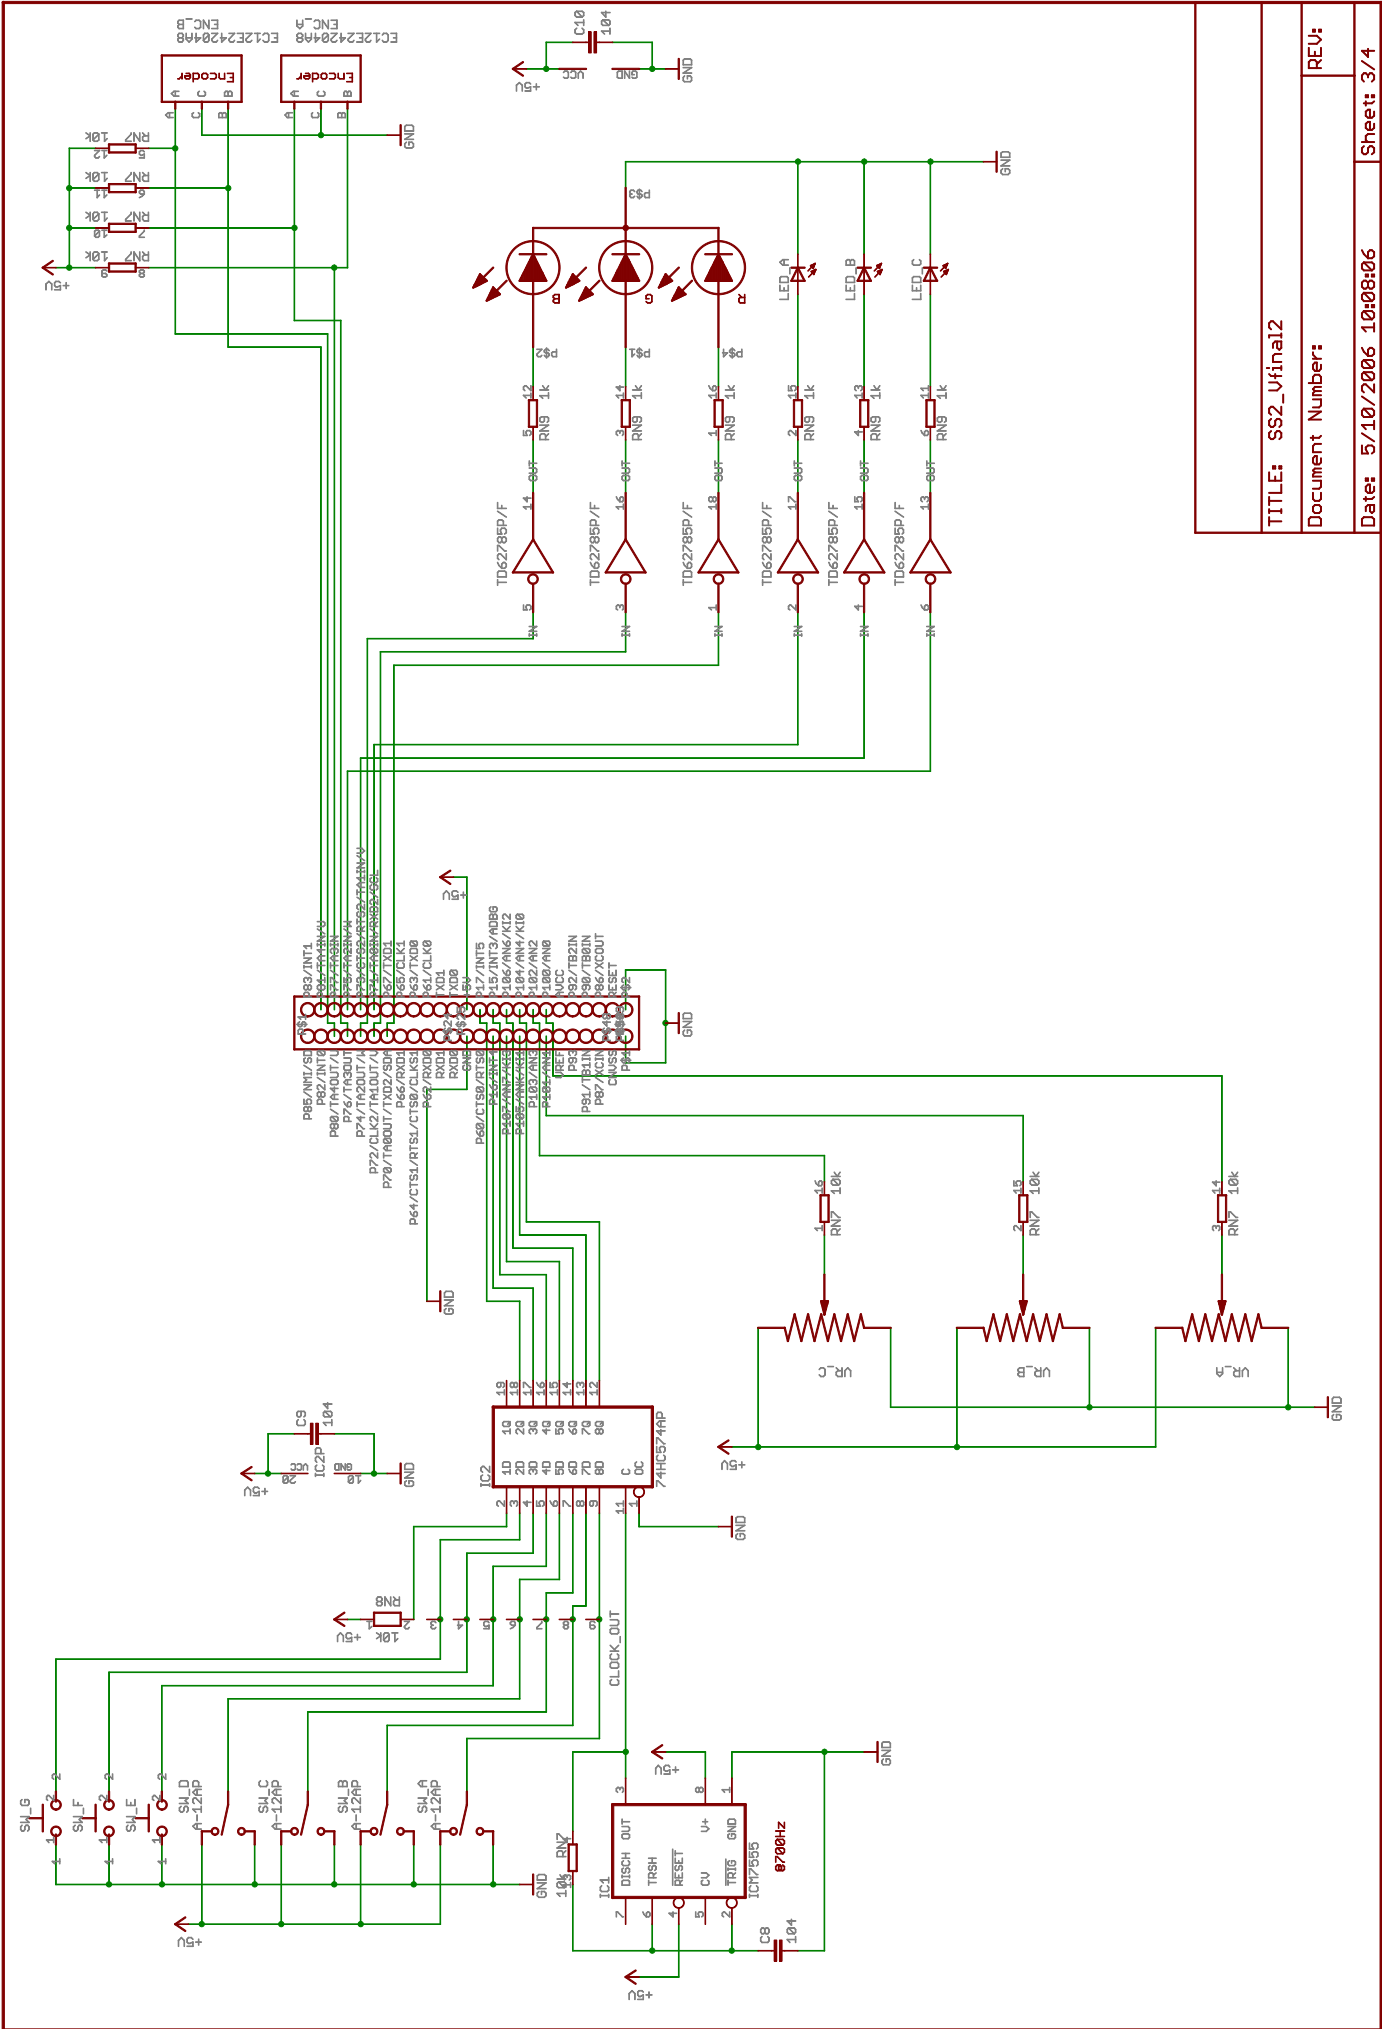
TITLE: SS2_Vfinal2

Document Number:

REV:

Date: 5/10/2006 10:08:06

Sheet: 3/4

ENC_B
EC12E2420408
Encoder
A C B

ENC_A
EC12E2420408
Encoder
A C B

GND

RN7 10K 12 5
RN7 10K 11 6
RN7 10K 10 7
RN7 10K 9 8

+5V

C10 104
VCC GND
+5V GND

GND
P$3

B G R
P$2 P$1 P$4
LED_A LED_B LED_C

12 1k 5 RN9
14 1k 3 RN9
16 1k 1 RN9
15 1k 2 RN9
13 1k 4 RN9
11 1k 6 RN9

OUT OUT OUT OUT OUT OUT
14 16 18 17 15 13
TD62785P/F TD62785P/F TD62785P/F TD62785P/F TD62785P/F TD62785P/F
5 3 1 2 4 6
IN IN IN IN IN IN

+5V

P83/INT1
P84/TA4IN/U
P77/TA3IN
P75/TA2IN/W
P73/CTS2/RTS2/TA1IN/V
P71/TA0IN/RXD2/SCL
P67/TXD1
P65/CLK1
P63/TXD0
P61/CLK0
TXD1
TXD0
5V
P17/INT5
P15/INT3/ADBG
P106/AN6/KI2
P104/AN4/KI0
P102/AN2
P100/AN0
AVCC
P92/TB2IN
P90/TB0IN
P86/XCOUT
RESET

P85/NMI/SD
P82/INT0
P80/TA4OUT/U
P76/TA3OUT
P74/TA2OUT/W
P72/CLK2/TA1OUT/V
P70/TA0OUT/TXD2/SDA
P66/RXD1
P64/CTS1/RTS1/CTS0/CLKS1
P62/RXD0
RXD1
RXD0
GND
P60/CTS0/RTS0
P107/AN7/KI3
P105/AN5/KI1
P103/AN3
P101/AN1
VREF
P93
P91/TB1IN
P87/XCIN
CNVSS

GND

16 10k 1 RN7
15 10k 2 RN7
14 10k 3 RN7

VR_C VR_B VR_A

+5V GND

GND

19 18 17 16 15 14 13 12
1Q 2Q 3Q 4Q 5Q 6Q 7Q 8Q
1D 2D 3D 4D 5D 6D 7D 8D C OC
2 3 4 5 6 7 8 9 11 1
IC2 74HC574AP

C9 104
VCC GND
20 IC2P 10
+5V GND

GND

RN8 10K 1 2 3 4 5 6 7 8 9
+5V

CLOCK_OUT

SW_G SW_F SW_E
SW_D A-12AP
SW_C A-12AP
SW_B A-12AP
SW_A A-12AP
2 1

GND
+5V

+5V
GND
3 8 1
OUT V+ GND
DISCH TRSH RESET CV TRIG
7 6 4 5 2
IC1 ICM7555
8700Hz
RN7 10K
C8 104
+5V